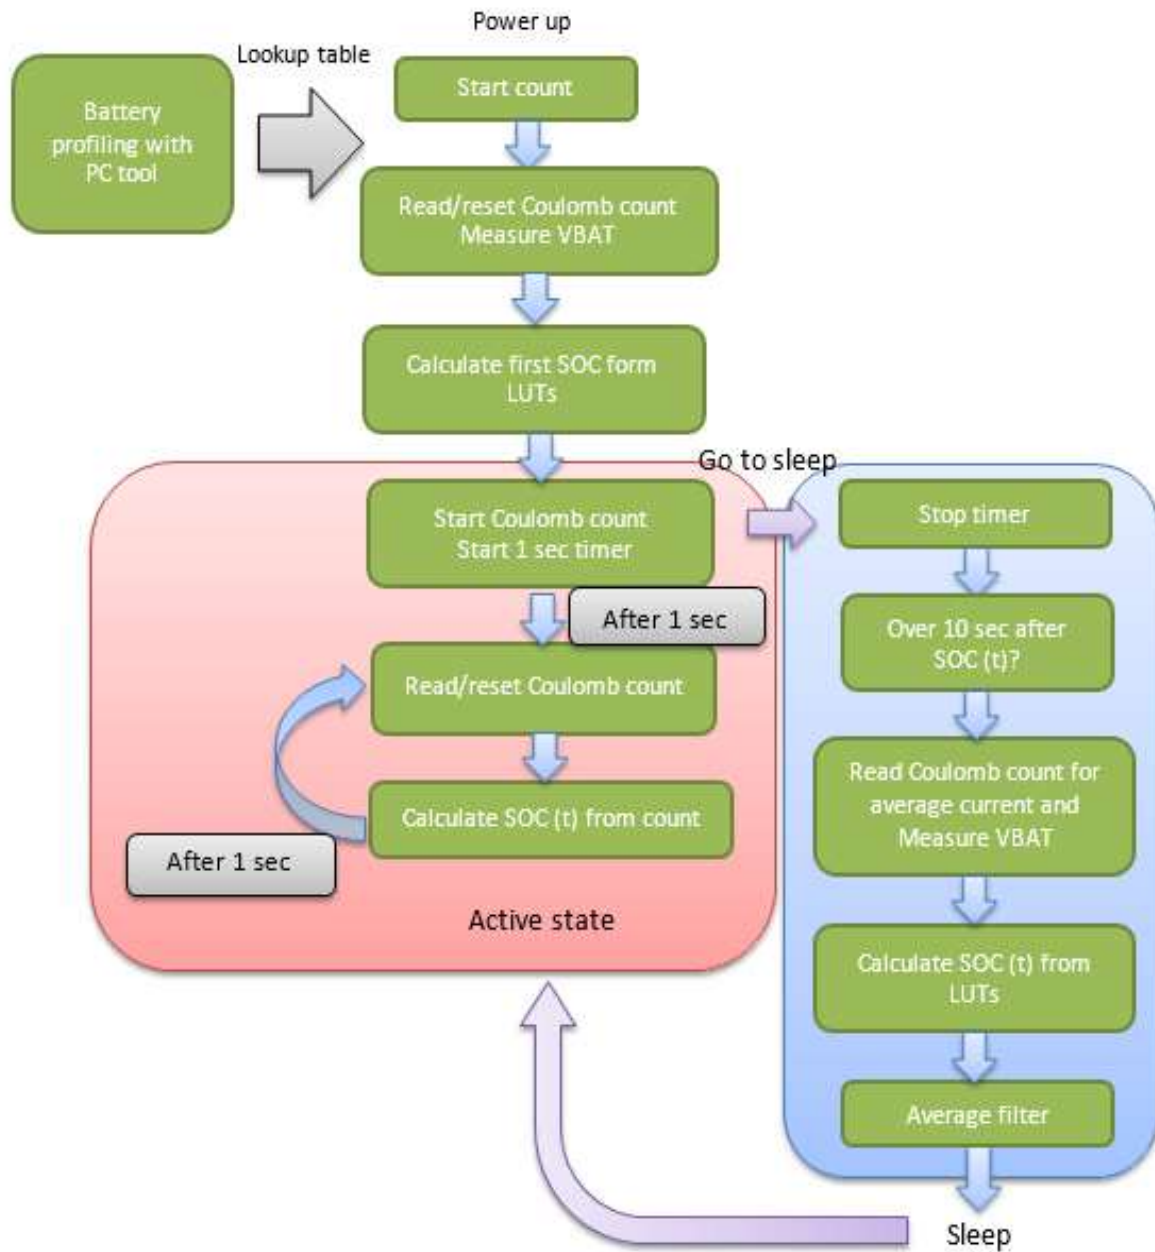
Power up

Lookup table

Battery profiling with PC tool

Start count

Read/reset Coulomb count
Measure VBAT

Calculate first SOC form LUTs

Go to sleep

Start Coulomb count
Start 1 sec timer

After 1 sec

Read/reset Coulomb count

Calculate SOC (t) from count

After 1 sec

Active state

Stop timer

Over 10 sec after SOC (t)?

Read Coulomb count for average current and Measure VBAT

Calculate SOC (t) from LUTs

Average filter

Sleep